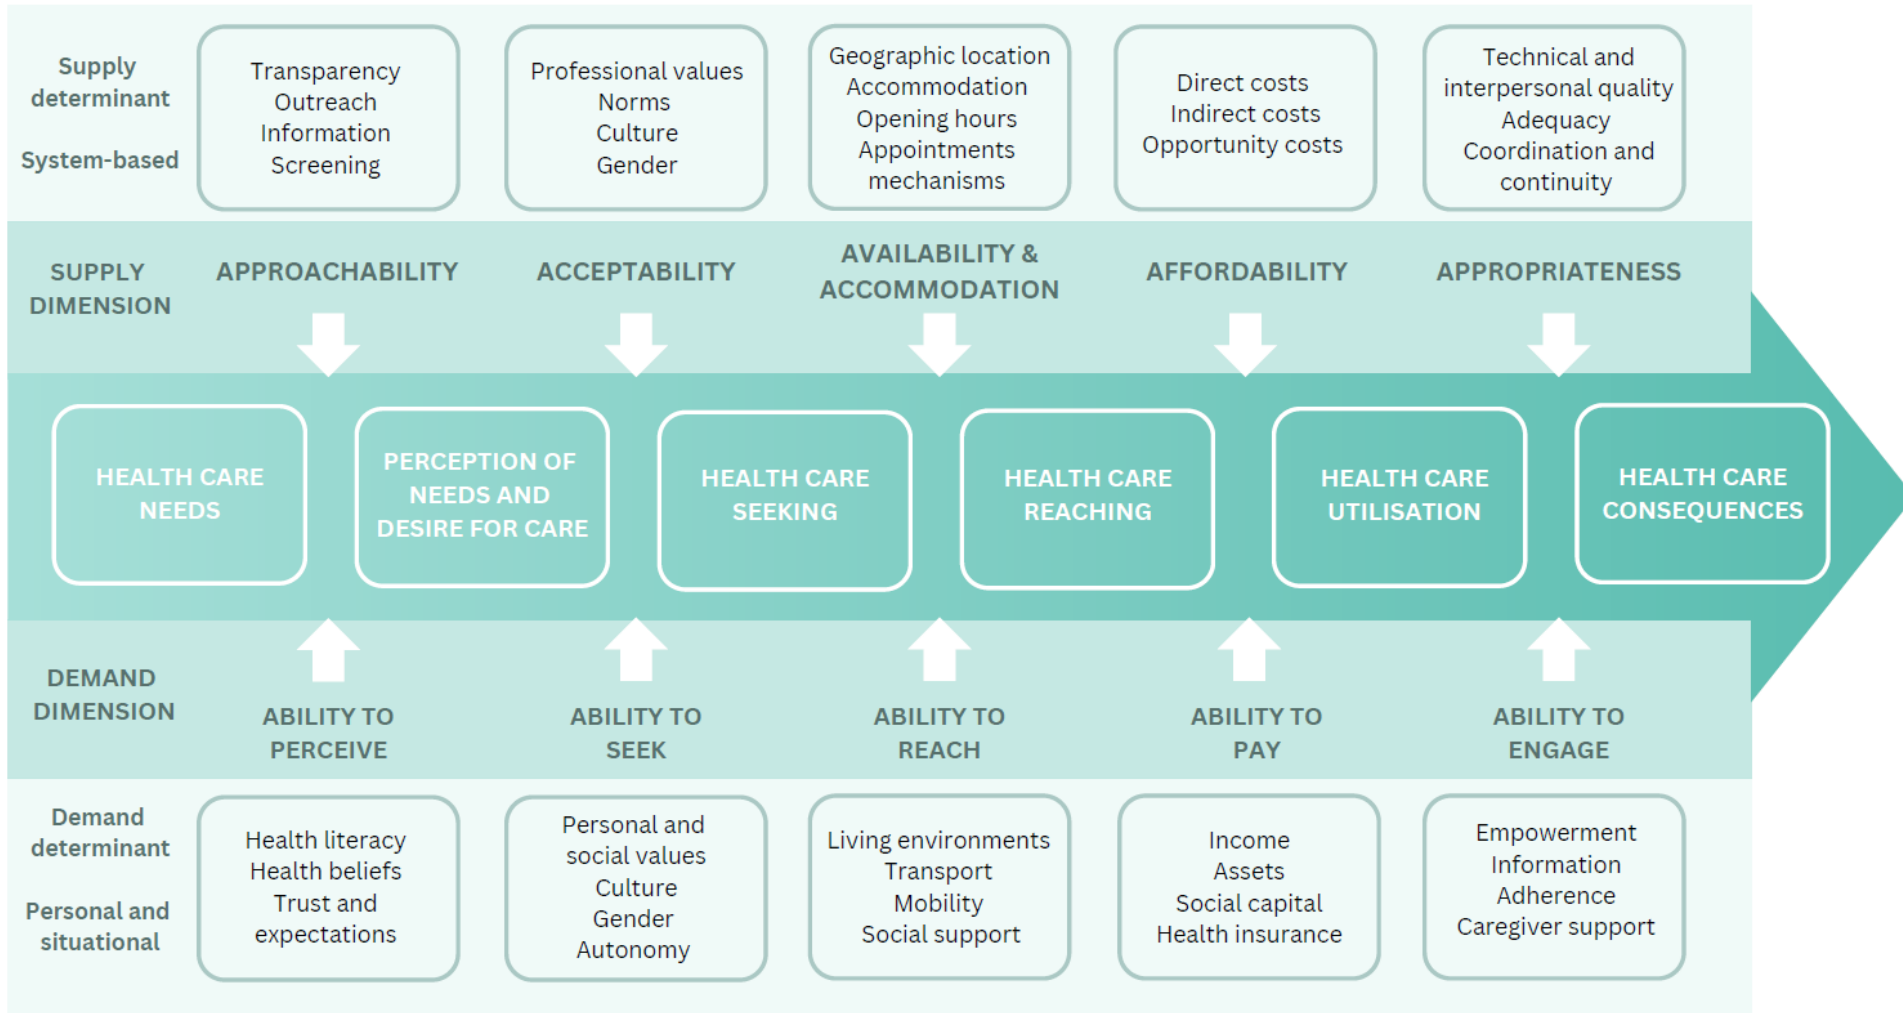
Supply determinant

System-based

Transparency
Outreach
Information
Screening

Professional values
Norms
Culture
Gender

Geographic location
Accommodation
Opening hours
Appointments mechanisms

Direct costs
Indirect costs
Opportunity costs

Technical and interpersonal quality
Adequacy
Coordination and continuity

SUPPLY DIMENSION

APPROACHABILITY

ACCEPTABILITY

AVAILABILITY & ACCOMMODATION

AFFORDABILITY

APPROPRIATENESS

HEALTH CARE NEEDS

PERCEPTION OF NEEDS AND DESIRE FOR CARE

HEALTH CARE SEEKING

HEALTH CARE REACHING

HEALTH CARE UTILISATION

HEALTH CARE CONSEQUENCES

DEMAND DIMENSION

ABILITY TO PERCEIVE

ABILITY TO SEEK

ABILITY TO REACH

ABILITY TO PAY

ABILITY TO ENGAGE

Demand determinant

Personal and situational

Health literacy
Health beliefs
Trust and expectations

Personal and social values
Culture
Gender
Autonomy

Living environments
Transport
Mobility
Social support

Income
Assets
Social capital
Health insurance

Empowerment
Information
Adherence
Caregiver support